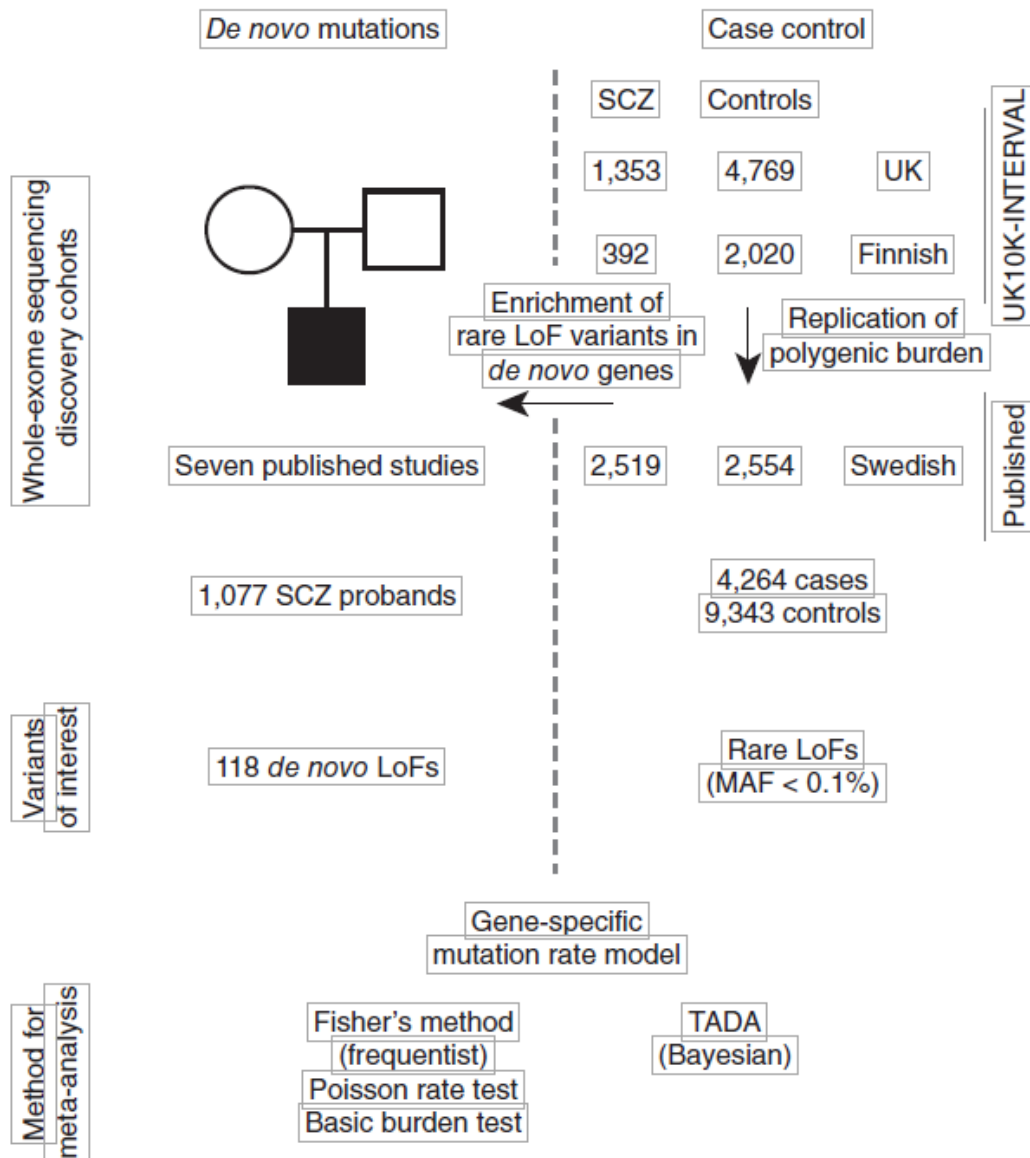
*De novo* mutations

Case control

Whole-exome sequencing discovery cohorts

SCZ

Controls

UK10K-INTERVAL

1,353

4,769

UK

392

2,020

Finnish

Enrichment of rare LoF variants in *de novo* genes

Replication of polygenic burden

Seven published studies

2,519

2,554

Swedish

Published

1,077 SCZ probands

4,264 cases
9,343 controls

Variants of interest

118 *de novo* LoFs

Rare LoFs
(MAF < 0.1%)

Gene-specific mutation rate model

Method for meta-analysis

Fisher's method
(frequentist)
Poisson rate test
Basic burden test

TADA
(Bayesian)